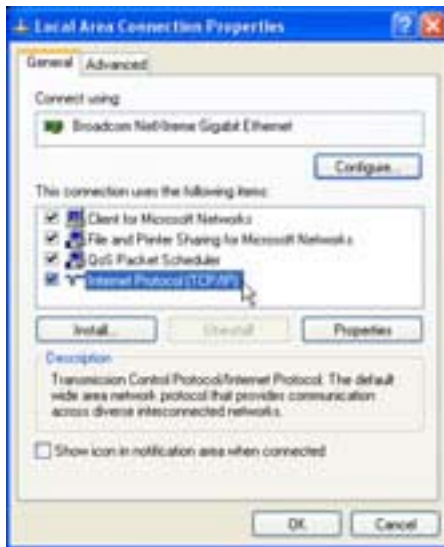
Local Area Connection Properties

General Advanced

Connect using:

Broadcom NetXtreme Gigabit Ethernet

Configure...

This connection uses the following items:

Client for Microsoft Networks
File and Printer Sharing for Microsoft Networks
QoS Packet Scheduler
Internet Protocol (TCP/IP)

Install... Uninstall Properties

Description

Transmission Control Protocol/Internet Protocol. The default wide area network protocol that provides communication across diverse interconnected networks.

Show icon in notification area when connected

OK Cancel